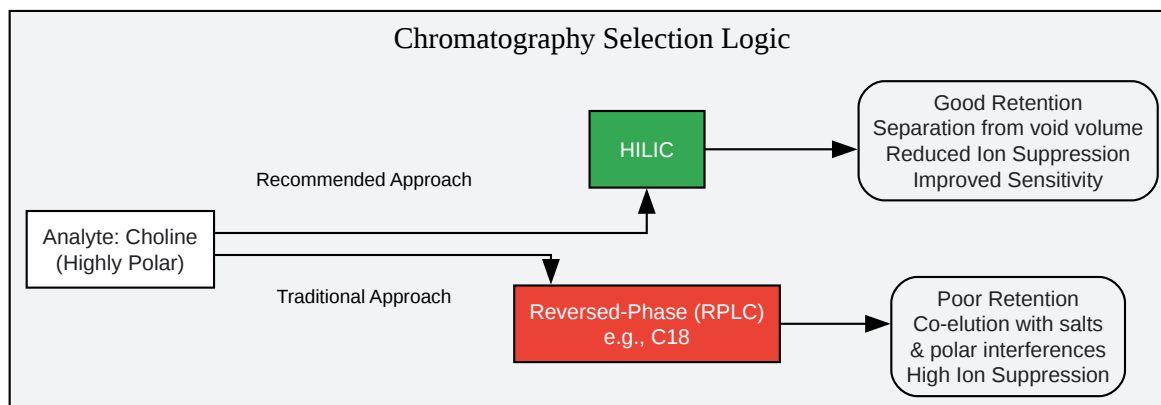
Chromatography Selection Logic

Analyte: Choline
(Highly Polar)

Recommended Approach

HILIC

Good Retention
Separation from void volume
Reduced Ion Suppression
Improved Sensitivity

Traditional Approach

Reversed-Phase (RPLC)
e.g., C18

Poor Retention
Co-elution with salts
& polar interferences
High Ion Suppression